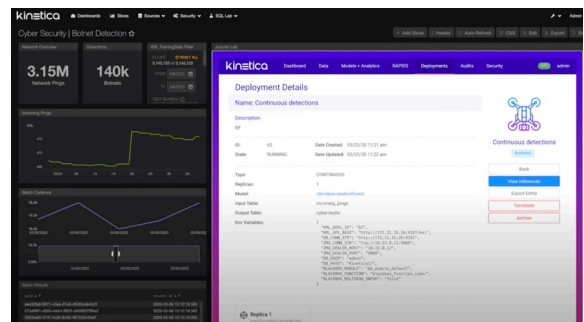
kinetica Dashboards Slices Sources Security SQL Lab

Cyber Security | Botnet Detection ☆

+ Add Slices Header Auto Refresh CSS Edit Export

Network Overview

3.15M

Network Pings

Detections

140k

Botnets

IDS_TrainingData Filter

Jupyter Lab

Incoming Pings

Batch Cadence

Batch Results

kinetica Dashboard Data Models + Analytics RAPIDS Deployments Audits Security admin

Deployment Details

Name: Continuous detections

Description

ID: 62

State: RUNNING

Date Created: 03/25/20 11:21 am

Date Updated: 03/25/20 11:22 am

Type: CONTINUOUS

Replicas: 1

Model:

Input Table: incoming_pings

Output Table: cyber-outs

Env Variables:

Continuous detections

Back

View Inferences

Export Entity

Terminate

Archive

Replica 1